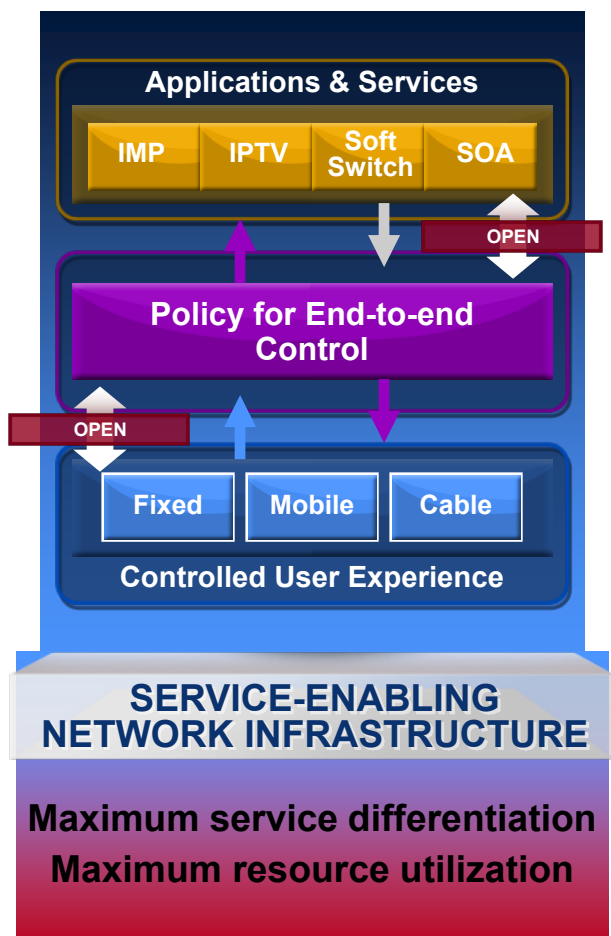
Applications & Services

IMP

IPTV

Soft Switch

SOA

OPEN

Policy for End-to-end Control

OPEN

Fixed

Mobile

Cable

Controlled User Experience

SERVICE-ENABLING NETWORK INFRASTRUCTURE

Maximum service differentiation
Maximum resource utilization